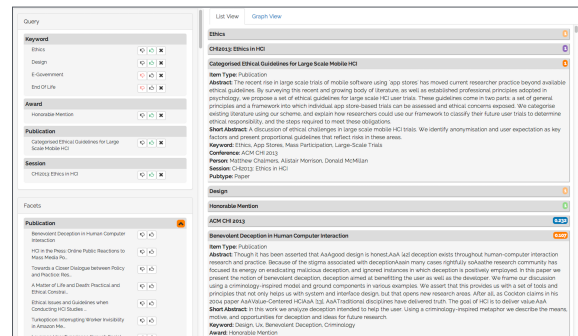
Query

Keyword

Ethics

Design

E-Government

End Of Life

Award

Honorable Mention

Publication

Categorised Ethical Guidelines for Large Scale Mobile HCI

Session

CHI2013: Ethics in HCI

Facets

Publication

Benevolent Deception in Human Computer Interaction

HCI in the Press: Online Public Reactions to Mass Media Po...

Towards a Closer Dialogue between Policy and Practice: Res...

A Matter of Life and Death: Practical and Ethical Constrai...

Ethical Issues and Guidelines when Conducting HCI Studies ...

Turkopticon: Interrupting Worker Invisibility in Amazon Me...

List View Graph View

Ethics

CHI2013: Ethics in HCI

Categorised Ethical Guidelines for Large Scale Mobile HCI

Item Type: Publication
Abstract: The recent rise in large scale trials of mobile software using 'app stores' has moved current researcher practice beyond available ethical guidelines. By surveying this recent and growing body of literature, as well as established professional principles adopted in psychology, we propose a set of ethical guidelines for large scale HCI user trials. These guidelines come in two parts: a set of general principles and a framework into which individual app store-based trials can be assessed and ethical concerns exposed. We categorise existing literature using our scheme, and explain how researchers could use our framework to classify their future user trials to determine ethical responsibility, and the steps required to meet these obligations.
Short Abstract: A discussion of ethical challenges in large scale mobile HCI trials. We identify anonymisation and user expectation as key factors and present proportional guidelines that reflect risks in these areas.
Keyword: Ethics, App Stores, Mass Participation, Large-Scale Trials
Conference: ACM CHI 2013
Person: Matthew Chalmers, Alistair Morrison, Donald McMillan
Session: CHI2013: Ethics in HCI
Pubtype: Paper

Design

Honorable Mention

ACM CHI 2013

Benevolent Deception in Human Computer Interaction

Item Type: Publication
Abstract: Though it has been asserted that AsAgood design is honest,AsA ¦¦ deception exists throughout human-computer interaction research and practice. Because of the stigma associated with deceptionAsin many cases rightfully soAsthe research community has focused its energy on eradicating malicious deception, and ignored instances in which deception is positively employed. In this paper we present the notion of benevolent deception, deception aimed at benefitting the user as well as the developer. We frame our discussion using a criminology-inspired model and ground components in various examples. We assert that this provides us with a set of tools and principles that not only helps us with system and interface design, but that opens new research areas. After all, as Cockton claims in his 2004 paper AsAValue-Centered HCIAsA ¦¦, AsATraditional disciplines have delivered truth. The goal of HCI is to deliver valueAsA
Short Abstract: In this work we analyze deception intended to help the user. Using a criminology-inspired metaphor we describe the means, motive, and opportunities for deception and ideas for future research.
Keyword: Design, Ux, Benevolent Deception, Criminology
Award: Honorable Mention